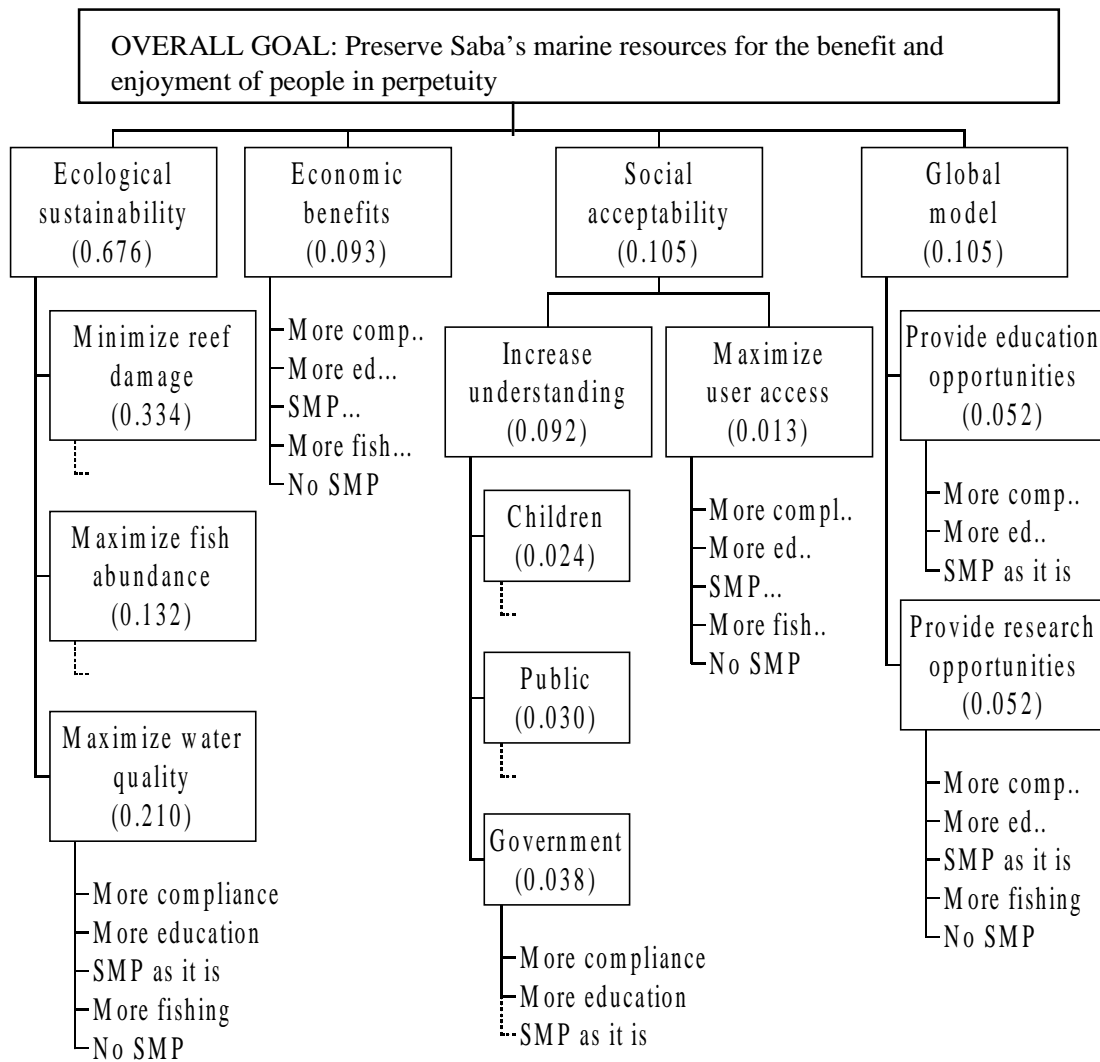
OVERALL GOAL: Preserve Saba's marine resources for the benefit and enjoyment of people in perpetuity

Ecological sustainability (0.676)

Minimize reef damage (0.334)

Maximize fish abundance (0.132)

Maximize water quality (0.210)

More compliance
More education
SMP as it is
More fishing
No SMP

Economic benefits (0.093)

More comp..
More ed...
SMP...
More fish...
No SMP

Social acceptability (0.105)

Increase understanding (0.092)

Children (0.024)

Public (0.030)

Government (0.038)

More compliance
More education
SMP as it is

Maximize user access (0.013)

More compl..
More ed..
SMP...
More fish..
No SMP

Global model (0.105)

Provide education opportunities (0.052)

More comp..
More ed..
SMP as it is

Provide research opportunities (0.052)

More comp..
More ed..
SMP as it is
More fishing
No SMP